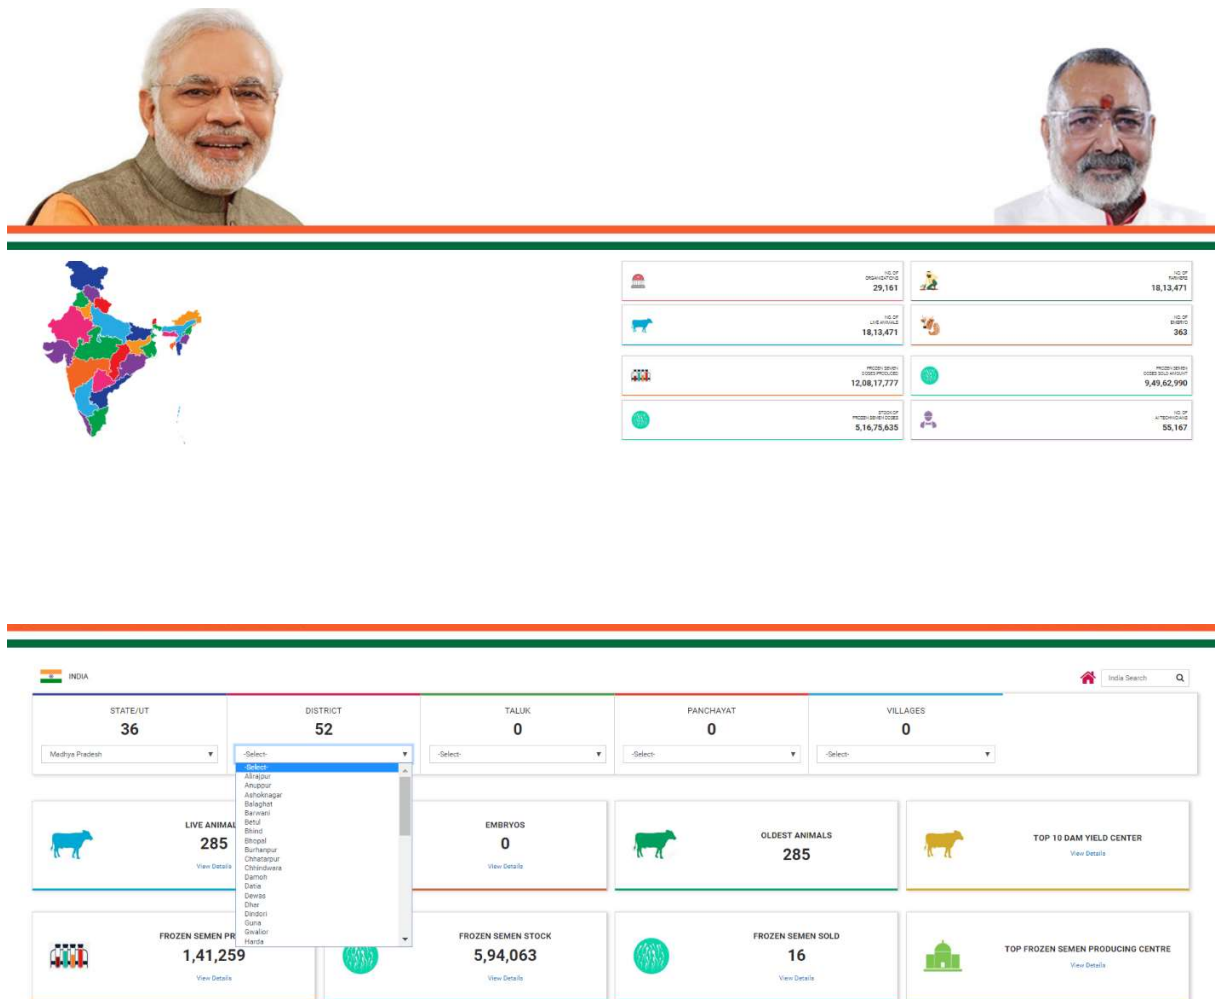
NO. OF ORGANIZATIONS
29,161

NO. OF FARMERS
18,13,471

NO. OF LIVE ANIMALS
18,13,471

NO. OF EMBRYO
363

FROZEN SEMEN DOSES PRODUCED
12,08,17,777

FROZEN SEMEN DOSES SOLD AMOUNT
9,49,62,990

STOCK OF FROZEN SEMEN DOSES
5,16,75,635

NO. OF AI TECHNICIANS
55,167

INDIA

India Search

STATE/UT
36
Madhya Pradesh

DISTRICT
52
-Select-

TALUK
0
-Select-

PANCHAYAT
0
-Select-

VILLAGES
0
-Select-

-Select-
Alirajpur
Anuppur
Ashoknagar
Balaghat
Barwani
Betul
Bhind
Bhopal
Burhanpur
Chhatarpur
Chhindwara
Damoh
Datia
Dewas
Dhar
Dindori
Guna
Gwalior
Harda

LIVE ANIMAL
285
View Details

EMBRYOS
0
View Details

OLDEST ANIMALS
285

TOP 10 DAM YIELD CENTER
View Details

FROZEN SEMEN PR
1,41,259
View Details

FROZEN SEMEN STOCK
5,94,063
View Details

FROZEN SEMEN SOLD
16
View Details

TOP FROZEN SEMEN PRODUCING CENTRE
View Details